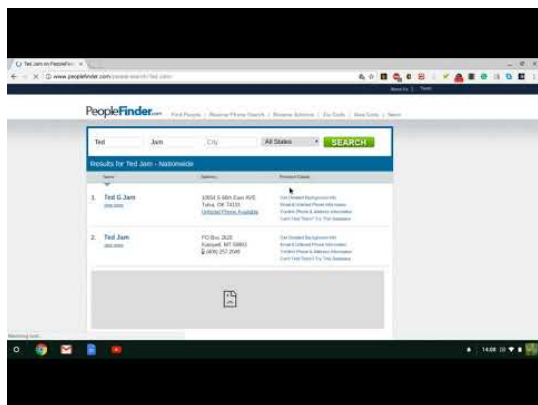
Ted Jam on PeopleFin... ×

www.peoplefinder.com/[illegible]

PeopleFinder.com Find People | Reverse Phone Search | Reverse Address | Zip Code | Area Code | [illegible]

Ted Jam City All States SEARCH

Results for Ted Jam - Nationwide

Name Address Premium Details

1. Ted G Jam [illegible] 10654 S 66th East AVE Tulsa, OK 74133 Unlisted Phone Available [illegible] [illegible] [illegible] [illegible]

2. Ted Jam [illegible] PO Box 2628 Kalispell, MT 59903 (406) 257 2586 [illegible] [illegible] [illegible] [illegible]

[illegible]

14:08